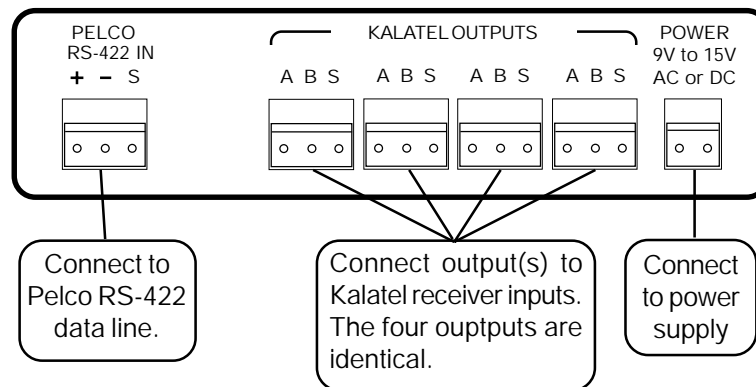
PELCO
RS-422 IN
+ – S

KALATEL OUTPUTS
A B S A B S A B S A B S

POWER
9V to 15V
AC or DC

Connect to Pelco RS-422 data line.

Connect output(s) to Kalatel receiver inputs. The four ouptputs are identical.

Connect to power supply